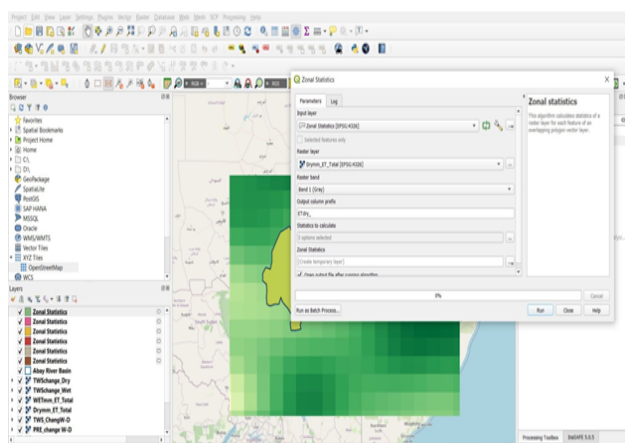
Project Edit View Layer Settings Plugins Vector Raster Database Web Mesh SCP Processing Help

Browser
Favorites
Spatial Bookmarks
Project Home
Home
C:\
D:\
GeoPackage
SpatiaLite
PostGIS
SAP HANA
MSSQL
Oracle
WMS/WMTS
Vector Tiles
XYZ Tiles
OpenStreetMap
WCS

Layers
Zonal Statistics
Zonal Statistics
Zonal Statistics
Zonal Statistics
Zonal Statistics
Zonal Statistics
Abay River Basin
TWSchange_Dry
TWSchange_Wet
WETmm_ET_Total
Drymm_ET_Total
TWS_ChangW-D
PRE_change W-D

Zonal Statistics
Parameters Log
Input layer
Zonal Statistics [EPSG:4326]
Selected features only
Raster layer
Drymm_ET_Total [EPSG:4326]
Raster band
Band 1 (Gray)
Output column prefix
ET-Dry_
Statistics to calculate
3 options selected
Zonal Statistics
[Create temporary layer]
Open output file after running algorithm
0%
Cancel
Run as Batch Process...
Run Close Help

Zonal statistics
This algorithm calculates statistics of a raster layer for each feature of an overlapping polygon vector layer.

Processing Toolbox StatSAFE 5.6.5